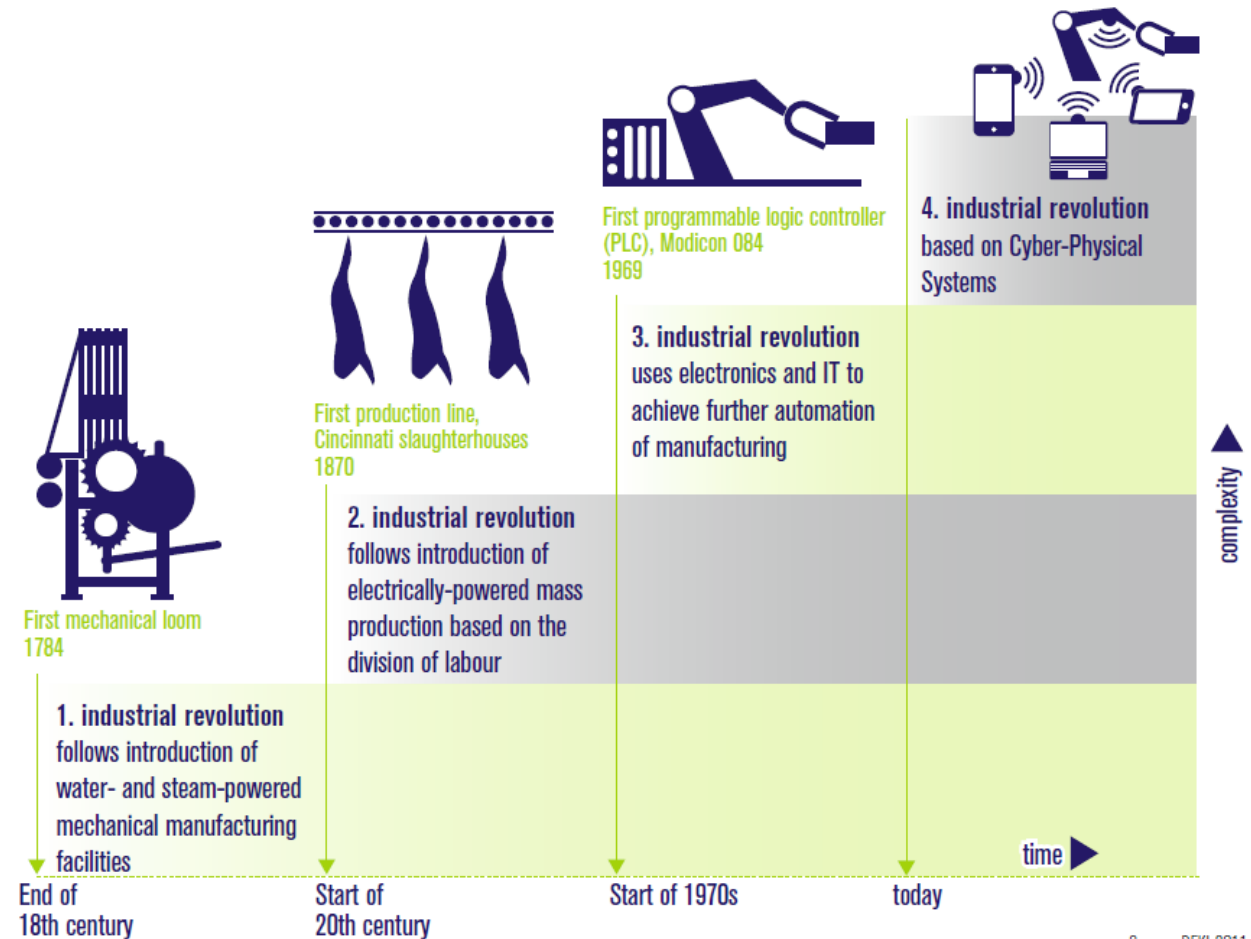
First programmable logic controller (PLC), Modicon 084
1969

4. industrial revolution
based on Cyber-Physical Systems

First production line, Cincinnati slaughterhouses
1870

3. industrial revolution
uses electronics and IT to achieve further automation of manufacturing

complexity

2. industrial revolution
follows introduction of electrically-powered mass production based on the division of labour

First mechanical loom
1784

1. industrial revolution
follows introduction of water- and steam-powered mechanical manufacturing facilities

time

End of 18th century

Start of 20th century

Start of 1970s

today

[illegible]